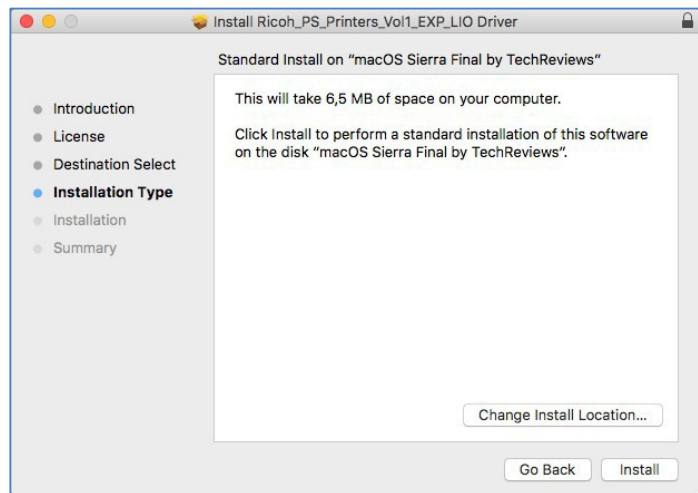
Install Ricoh_PS_Printers_Vol1_EXP_LIO Driver

Standard Install on "macOS Sierra Final by TechReviews"

Introduction
License
Destination Select
Installation Type
Installation
Summary

This will take 6,5 MB of space on your computer.

Click Install to perform a standard installation of this software on the disk "macOS Sierra Final by TechReviews".

Change Install Location...

Go Back
Install